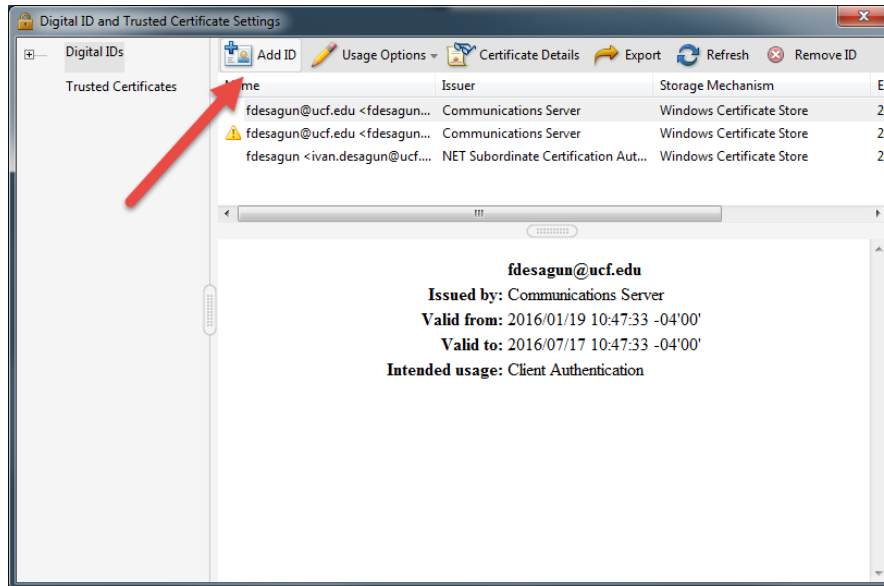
Digital ID and Trusted Certificate Settings

Digital IDs
Trusted Certificates

Add ID Usage Options Certificate Details Export Refresh Remove ID

| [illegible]me | Issuer | Storage Mechanism | E |
|---|---|---|---|
| fdesagun@ucf.edu <fdesagun... | Communications Server | Windows Certificate Store | 2 |
| fdesagun@ucf.edu <fdesagun... | Communications Server | Windows Certificate Store | 2 |
| fdesagun <ivan.desagun@ucf.... | NET Subordinate Certification Aut... | Windows Certificate Store | 2 |

fdesagun@ucf.edu
Issued by: Communications Server
Valid from: 2016/01/19 10:47:33 -04'00'
Valid to: 2016/07/17 10:47:33 -04'00'
Intended usage: Client Authentication